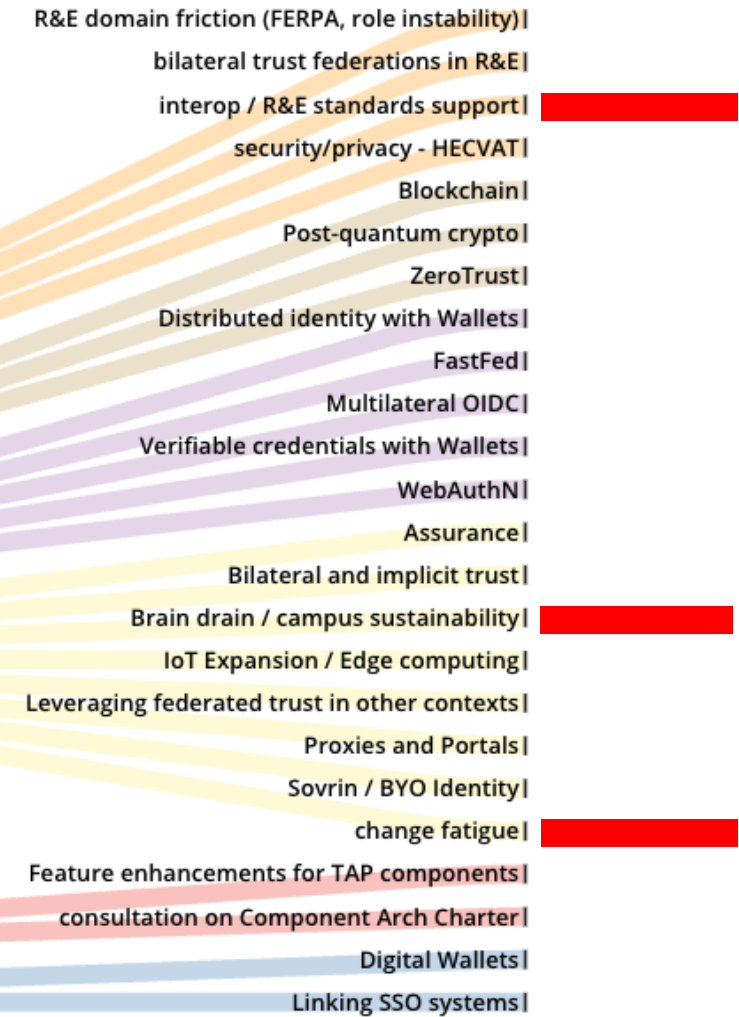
R&E domain friction (FERPA, role instability)
bilateral trust federations in R&E
interop / R&E standards support
security/privacy - HECVAT
Blockchain
Post-quantum crypto
ZeroTrust
Distributed identity with Wallets
FastFed
Multilateral OIDC
Verifiable credentials with Wallets
WebAuthN
Assurance
Bilateral and implicit trust
Brain drain / campus sustainability
IoT Expansion / Edge computing
Leveraging federated trust in other contexts
Proxies and Portals
Sovrin / BYO Identity
change fatigue
Feature enhancements for TAP components
consultation on Component Arch Charter
Digital Wallets
Linking SSO systems